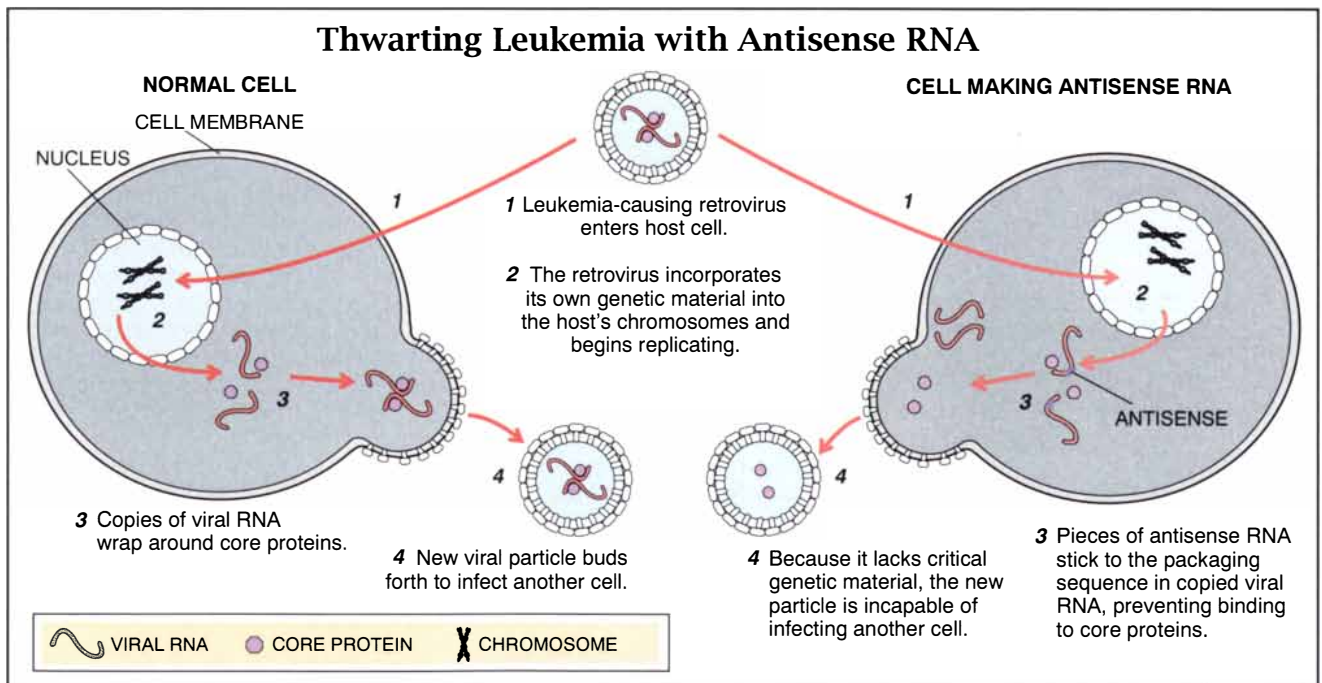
Thwarting Leukemia with Antisense RNA

NORMAL CELL

CELL MEMBRANE

NUCLEUS

1

2

3

4

1 Leukemia-causing retrovirus enters host cell.

2 The retrovirus incorporates its own genetic material into the host's chromosomes and begins replicating.

CELL MAKING ANTISENSE RNA

1

2

3

ANTISENSE

4

3 Copies of viral RNA wrap around core proteins.

4 New viral particle buds forth to infect another cell.

4 Because it lacks critical genetic material, the new particle is incapable of infecting another cell.

3 Pieces of antisense RNA stick to the packaging sequence in copied viral RNA, preventing binding to core proteins.

VIRAL RNA CORE PROTEIN CHROMOSOME